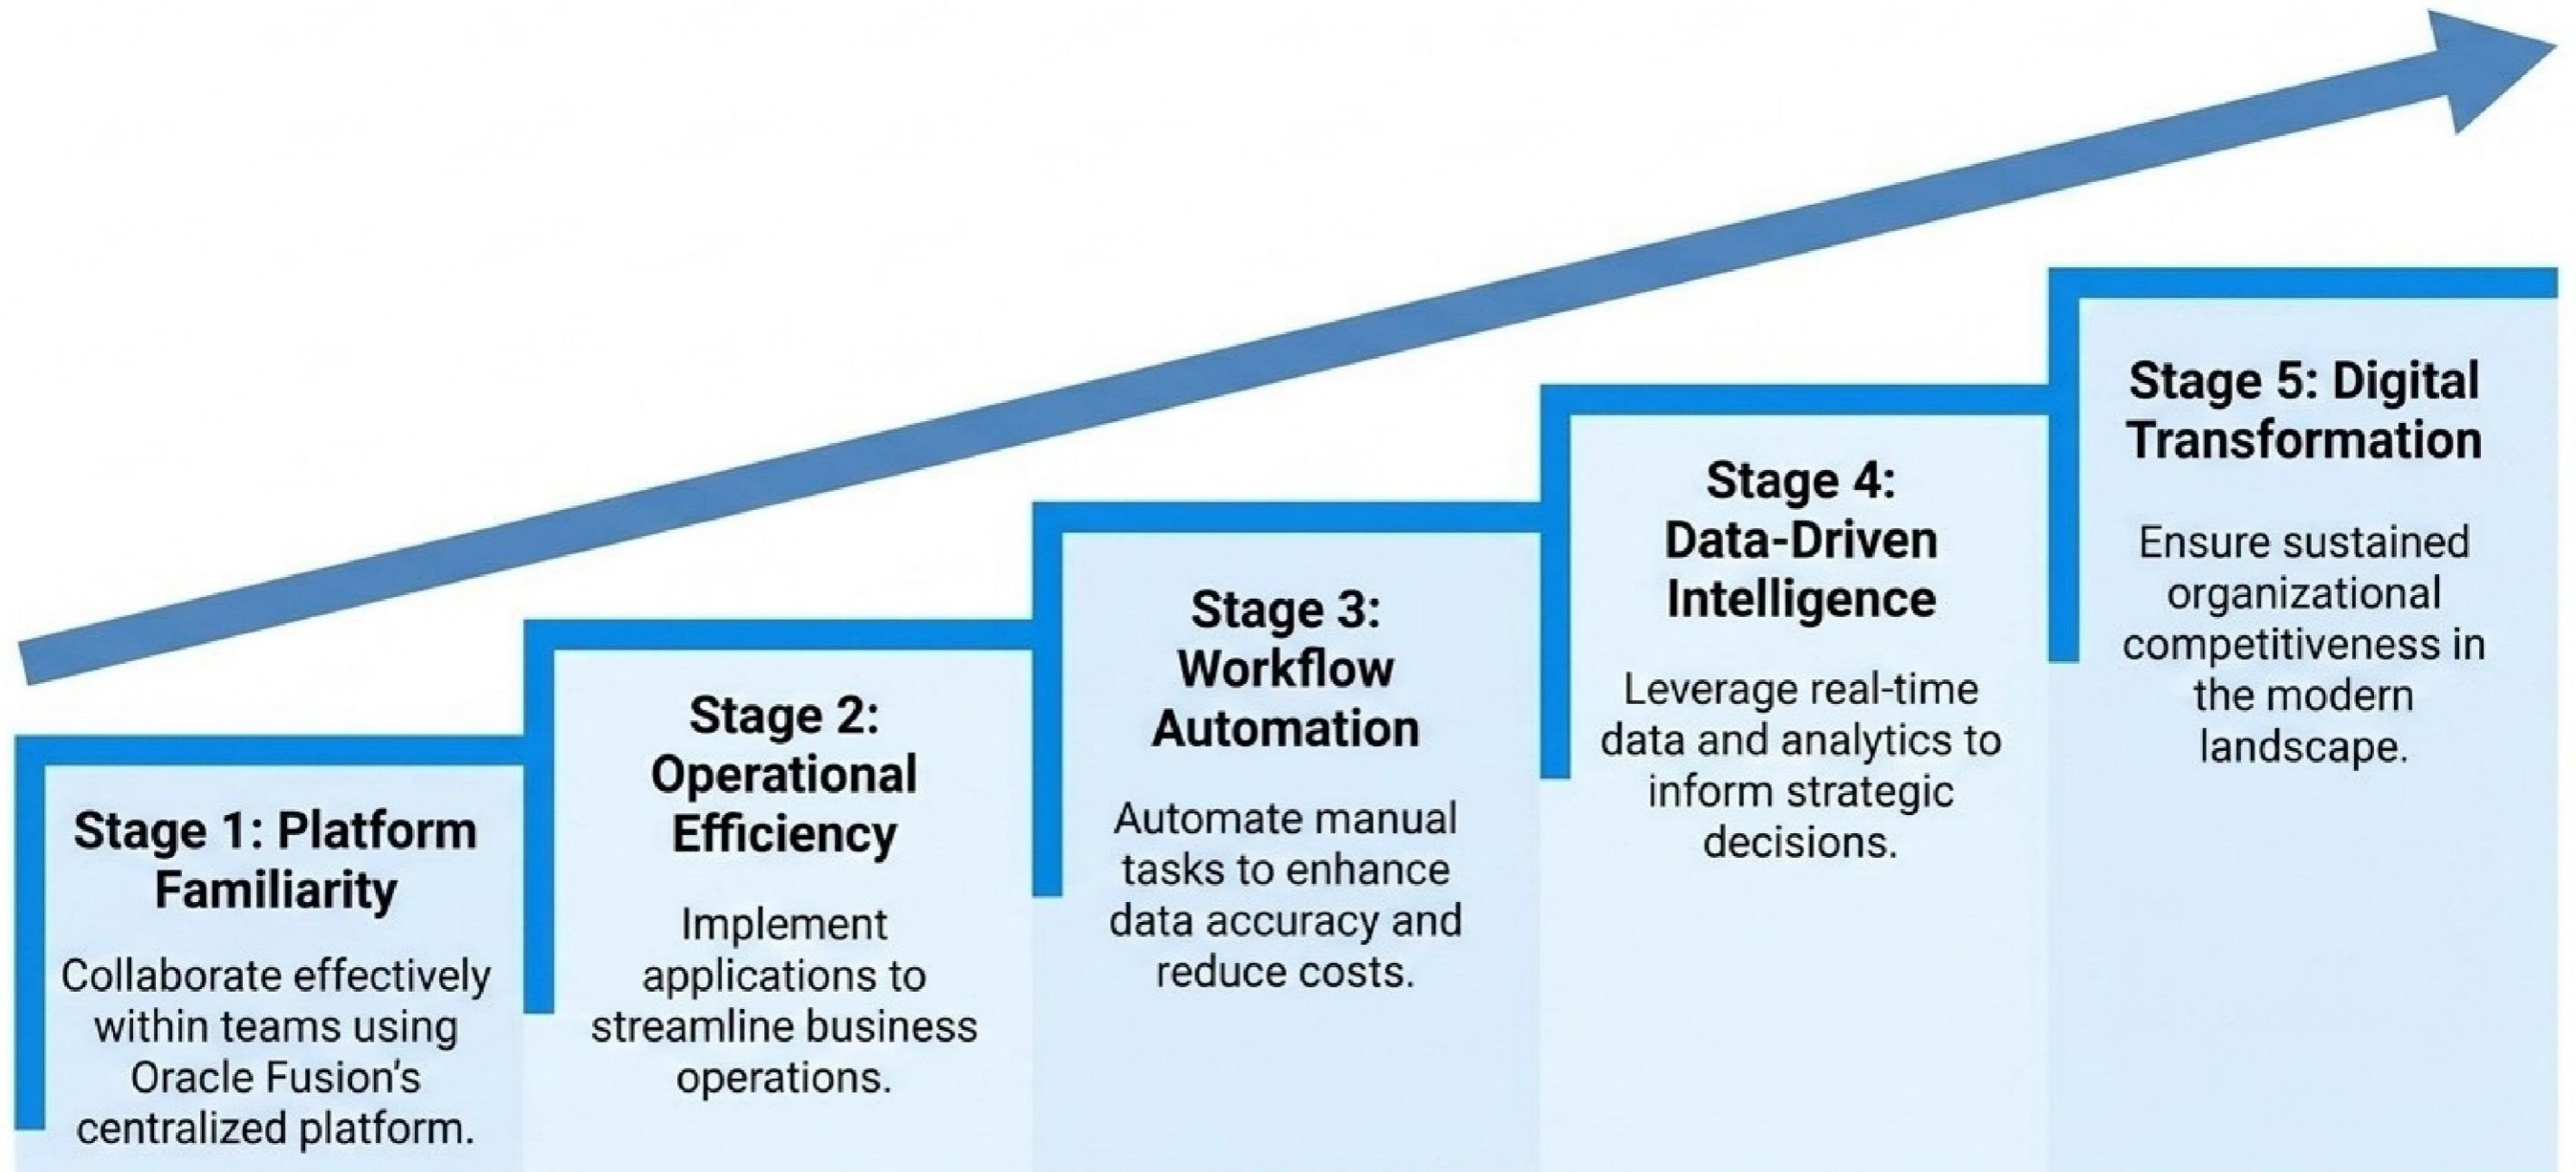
Stage 1: Platform Familiarity

Collaborate effectively within teams using Oracle Fusion's centralized platform.

Stage 2: Operational Efficiency

Implement applications to streamline business operations.

Stage 3: Workflow Automation

Automate manual tasks to enhance data accuracy and reduce costs.

Stage 4: Data-Driven Intelligence

Leverage real-time data and analytics to inform strategic decisions.

Stage 5: Digital Transformation

Ensure sustained organizational competitiveness in the modern landscape.